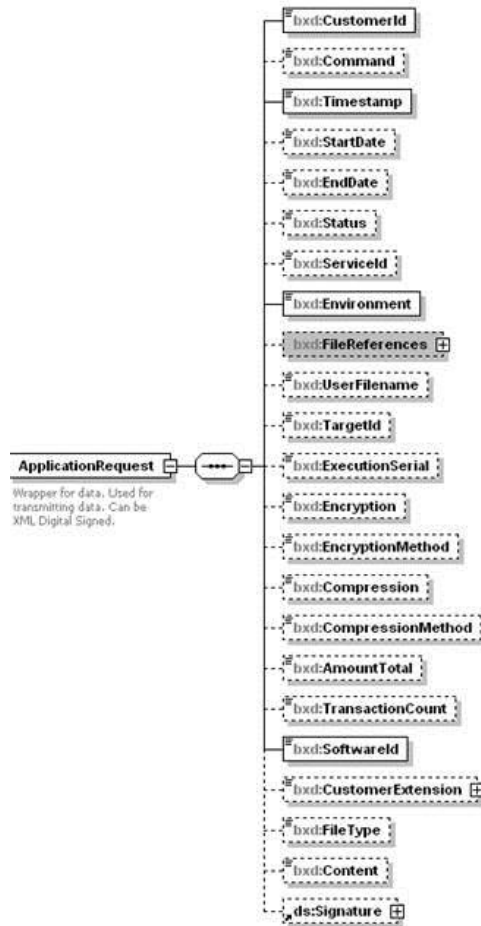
ApplicationRequest

Wrapper for data. Used for transmitting data. Can be XML Digital Signed.

bxd:CustomerId
bxd:Command
bxd:Timestamp
bxd:StartDate
bxd:EndDate
bxd:Status
bxd:ServiceId
bxd:Environment
bxd:FileReferences
bxd:UserFilename
bxd:TargetId
bxd:ExecutionSerial
bxd:Encryption
bxd:EncryptionMethod
bxd:Compression
bxd:CompressionMethod
bxd:AmountTotal
bxd:TransactionCount
bxd:SoftwareId
bxd:CustomerExtension
bxd:FileType
bxd:Content
ds:Signature